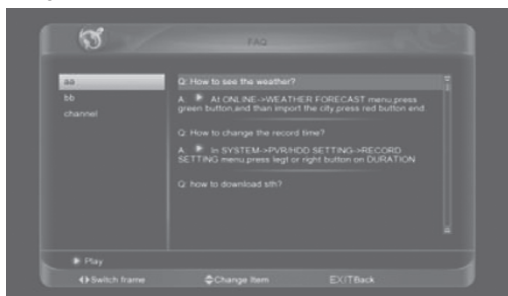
FAQ

aa
bb
channel

Q: How to see the weather?

A: ▶ At ONLINE->WEATHER FORECAST menu,press green button,and than import the city,press red button end

Q: How to change the record time?

A: ▶ In SYSTEM->PVR/HDD SETTING->RECORD SETTING menu,press legt or right button on DURATION

Q: how to download sth?

▶ Play

◀▶Switch frame ⬍Change Item EXITBack